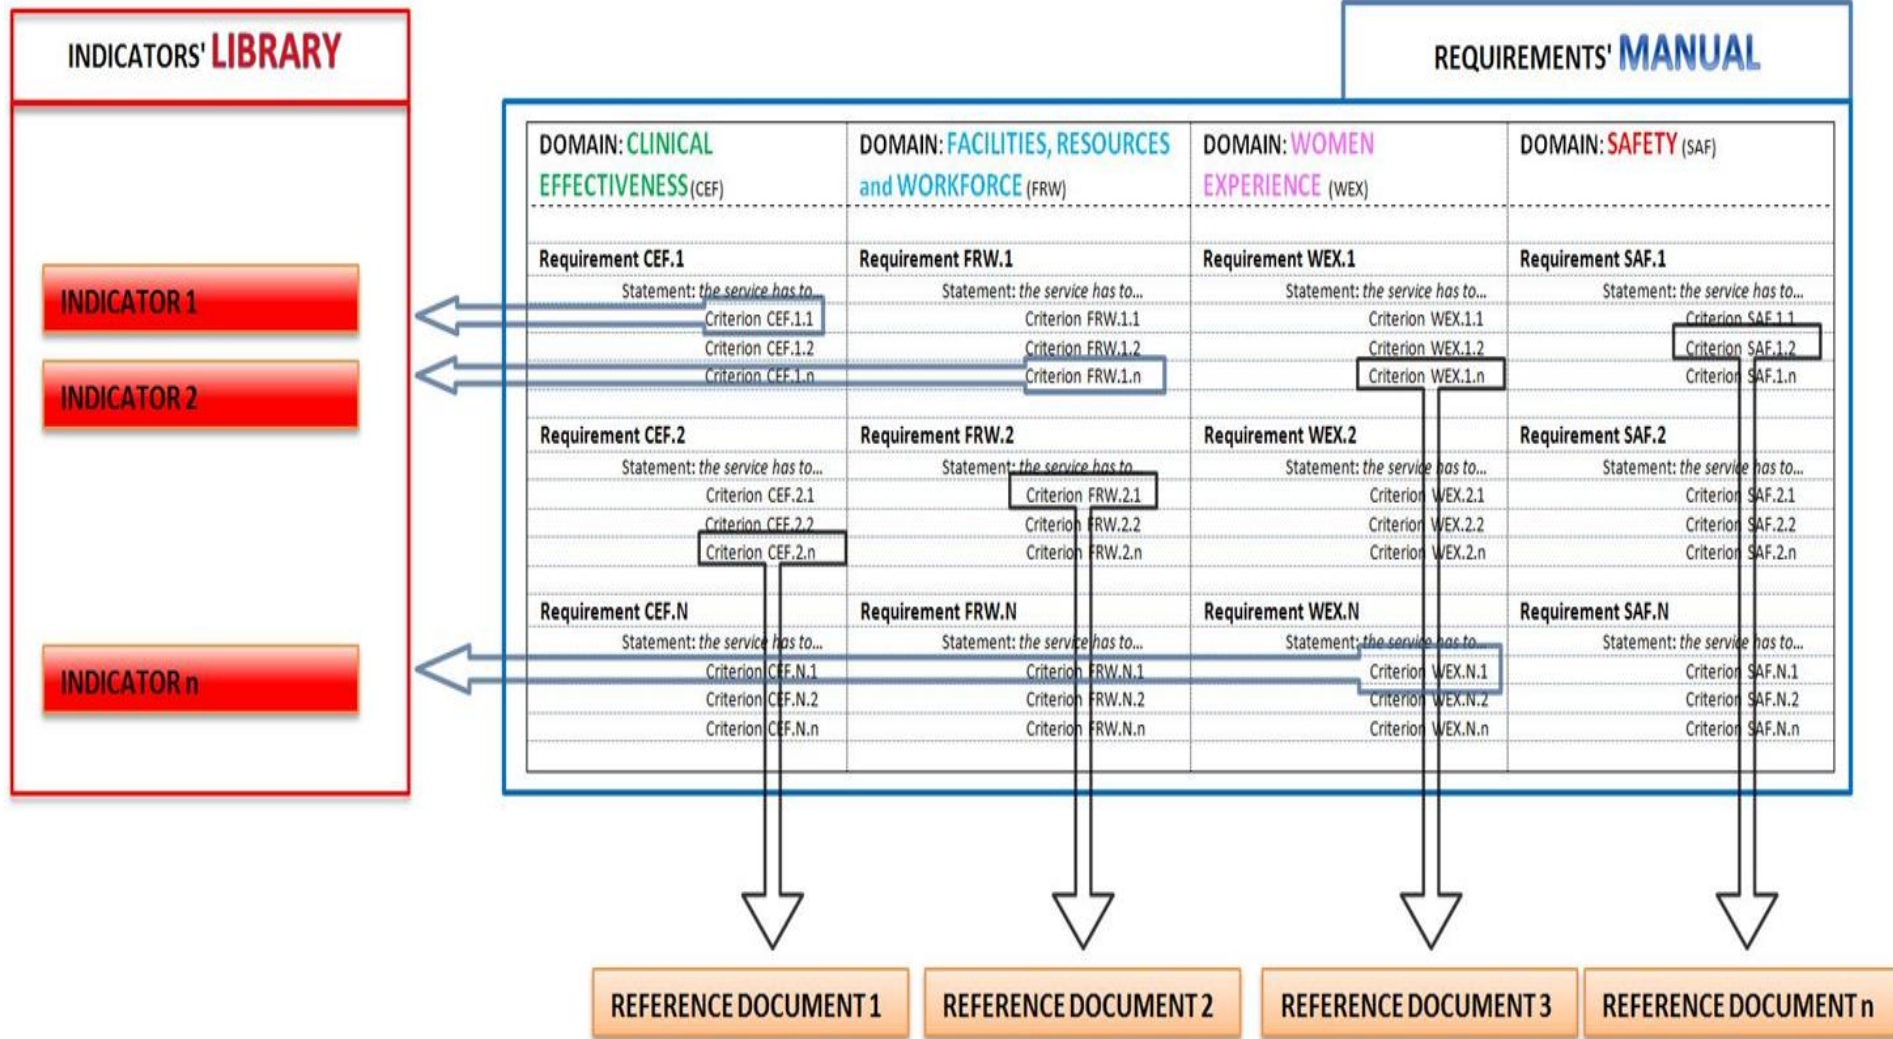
INDICATORS' LIBRARY

INDICATOR 1

INDICATOR 2

INDICATOR n

REQUIREMENTS' MANUAL

DOMAIN: CLINICAL EFFECTIVENESS (CEF)

Requirement CEF.1
Statement: the service has to...
Criterion CEF.1.1
Criterion CEF.1.2
Criterion CEF.1.n

Requirement CEF.2
Statement: the service has to...
Criterion CEF.2.1
Criterion CEF.2.2
Criterion CEF.2.n

Requirement CEF.N
Statement: the service has to...
Criterion CEF.N.1
Criterion CEF.N.2
Criterion CEF.N.n

DOMAIN: FACILITIES, RESOURCES and WORKFORCE (FRW)

Requirement FRW.1
Statement: the service has to...
Criterion FRW.1.1
Criterion FRW.1.2
Criterion FRW.1.n

Requirement FRW.2
Statement: the service has to...
Criterion FRW.2.1
Criterion FRW.2.2
Criterion FRW.2.n

Requirement FRW.N
Statement: the service has to...
Criterion FRW.N.1
Criterion FRW.N.2
Criterion FRW.N.n

DOMAIN: WOMEN EXPERIENCE (WEX)

Requirement WEX.1
Statement: the service has to...
Criterion WEX.1.1
Criterion WEX.1.2
Criterion WEX.1.n

Requirement WEX.2
Statement: the service has to...
Criterion WEX.2.1
Criterion WEX.2.2
Criterion WEX.2.n

Requirement WEX.N
Statement: the service has to...
Criterion WEX.N.1
Criterion WEX.N.2
Criterion WEX.N.n

DOMAIN: SAFETY (SAF)

Requirement SAF.1
Statement: the service has to...
Criterion SAF.1.1
Criterion SAF.1.2
Criterion SAF.1.n

Requirement SAF.2
Statement: the service has to...
Criterion SAF.2.1
Criterion SAF.2.2
Criterion SAF.2.n

Requirement SAF.N
Statement: the service has to...
Criterion SAF.N.1
Criterion SAF.N.2
Criterion SAF.N.n

REFERENCE DOCUMENT 1

REFERENCE DOCUMENT 2

REFERENCE DOCUMENT 3

REFERENCE DOCUMENT n